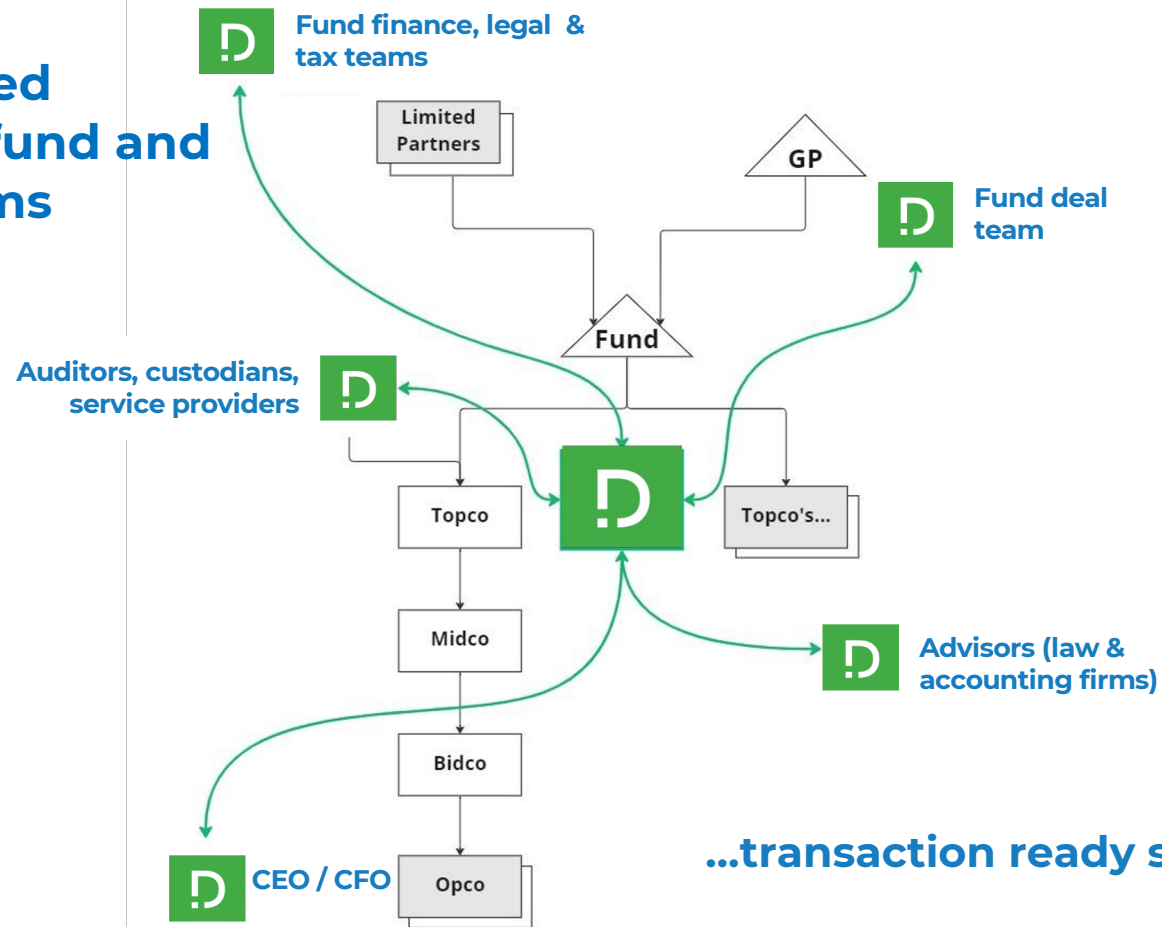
ed
fund and
ns

Fund finance, legal & tax teams

Limited Partners

GP

Fund deal team

Fund

Auditors, custodians, service providers

Topco

Topco's...

Midco

Advisors (law & accounting firms)

Bidco

CEO / CFO

Opco

...transaction ready s